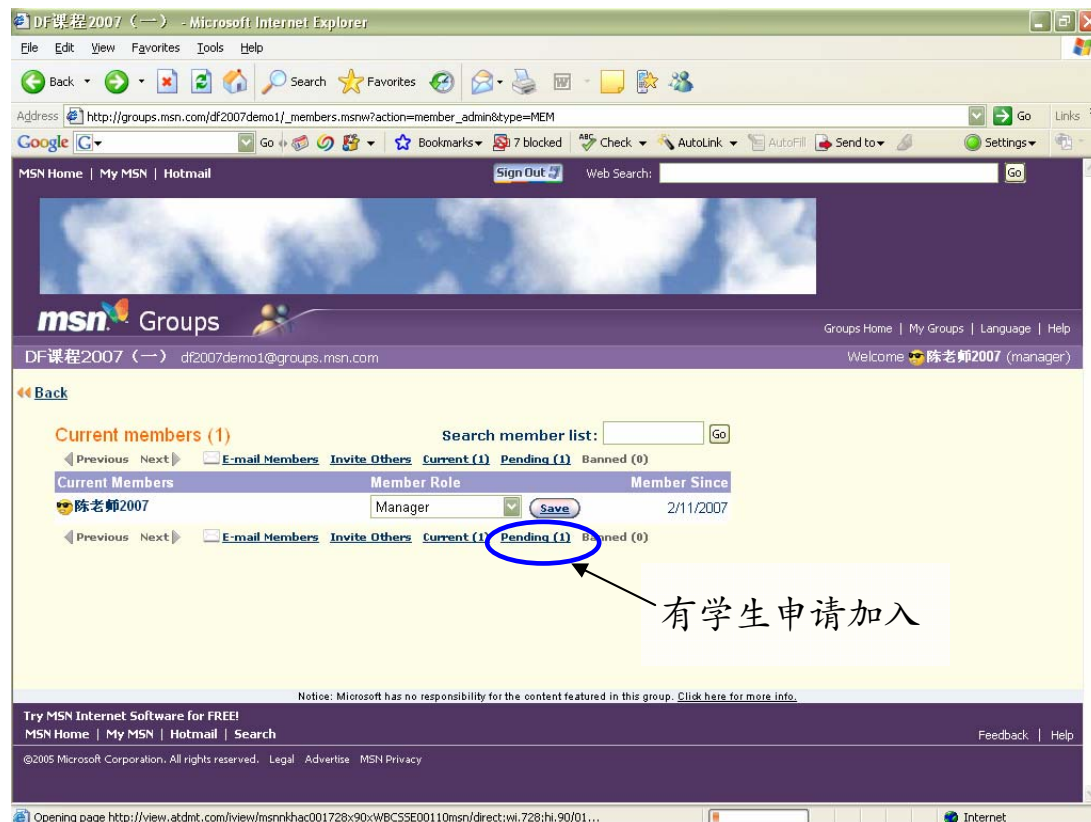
DF课程2007（一） - Microsoft Internet Explorer

File Edit View Favorites Tools Help

Back Search Favorites

Address http://groups.msn.com/df2007demo1/_members.msnw?action=member_admin&type=MEM Go Links

Google G- Go Bookmarks 7 blocked Check AutoLink AutoFill Send to Settings

MSN Home | My MSN | Hotmail Sign Out Web Search: Go

msn Groups

Groups Home | My Groups | Language | Help

DF课程2007（一） df2007demo1@groups.msn.com Welcome 陈老师2007 (manager)

Back

Current members (1) Search member list: Go

Previous Next E-mail Members Invite Others Current (1) Pending (1) Banned (0)

| Current Members | Member Role | Member Since |
|---|---|---|
| 陈老师2007 | Manager Save | 2/11/2007 |

Previous Next E-mail Members Invite Others Current (1) Pending (1) Banned (0)

有学生申请加入

Notice: Microsoft has no responsibility for the content featured in this group. Click here for more info.

Try MSN Internet Software for FREE!
MSN Home | My MSN | Hotmail | Search

Feedback | Help

©2005 Microsoft Corporation. All rights reserved. Legal Advertise MSN Privacy

Opening page http://view.atdmt.com/iview/msnnkhac001728x90xWBCSSE00110msn/direct;wi.728;hi.90/01... Internet